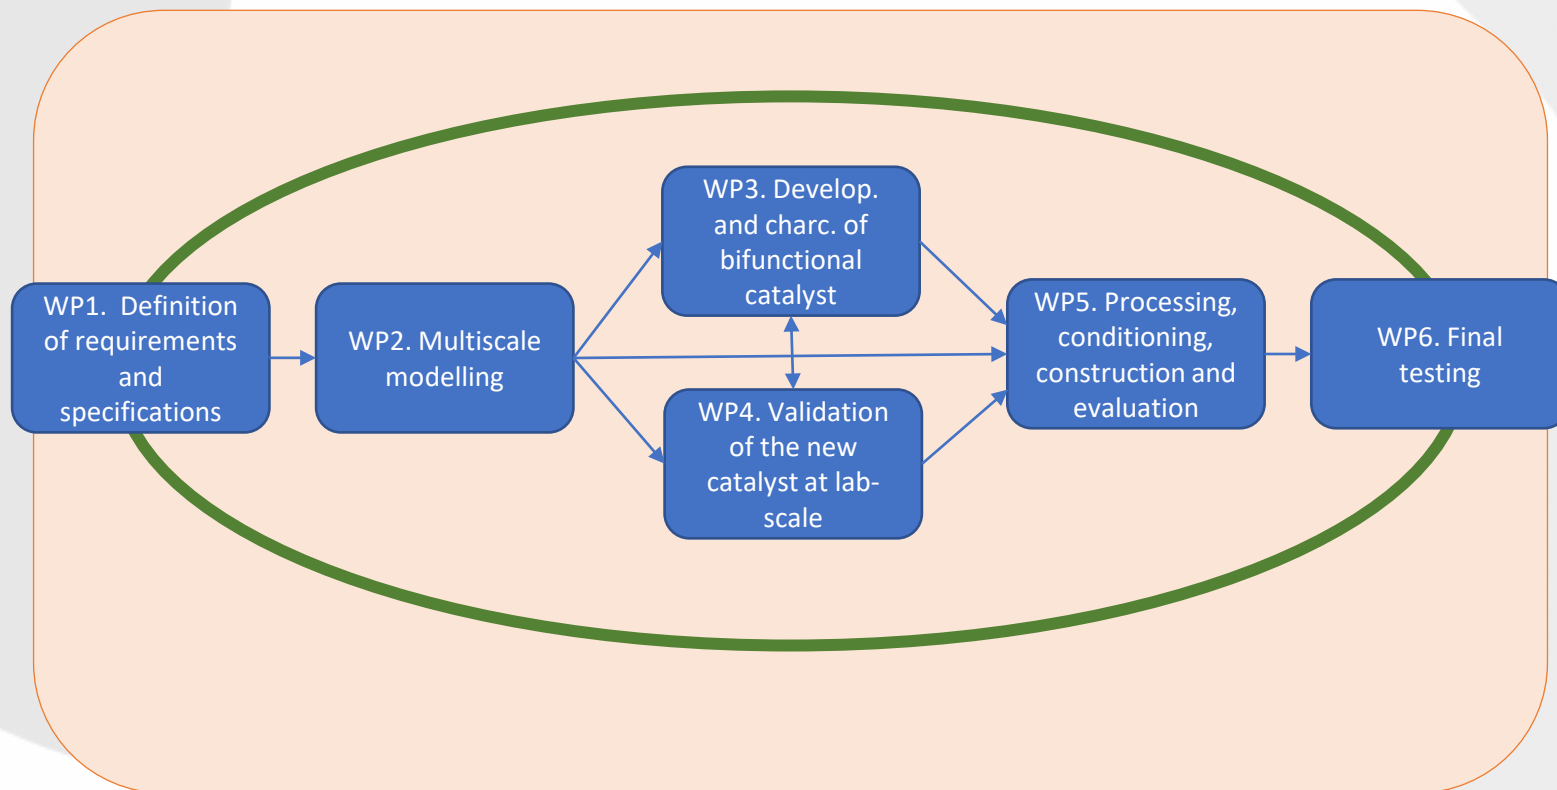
WP1. Definition of requirements and specifications

WP2. Multiscale modelling

WP3. Develop. and charc. of bifunctional catalyst

WP4. Validation of the new catalyst at lab-scale

WP5. Processing, conditioning, construction and evaluation

WP6. Final testing